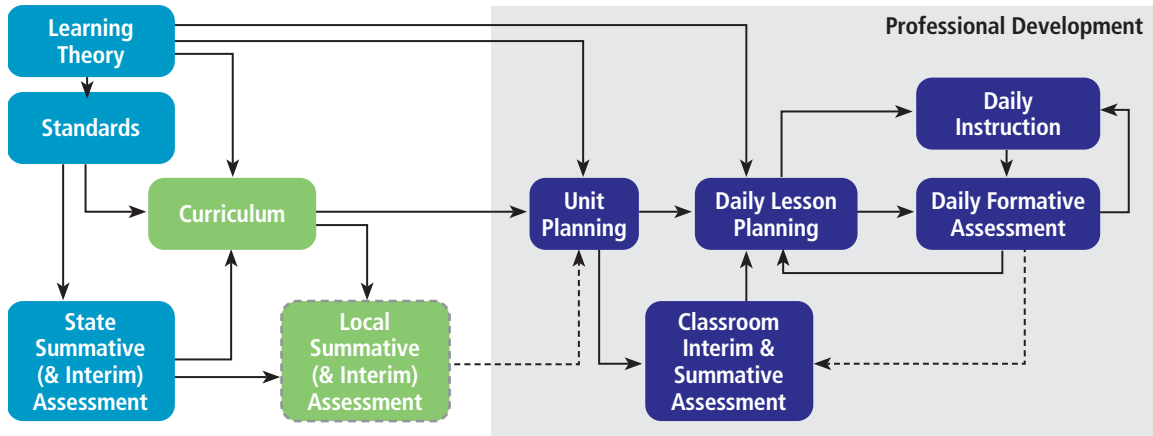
Learning Theory

Standards

Curriculum

State Summative (& Interim) Assessment

Local Summative (& Interim) Assessment

Professional Development

Unit Planning

Daily Lesson Planning

Daily Instruction

Daily Formative Assessment

Classroom Interim & Summative Assessment